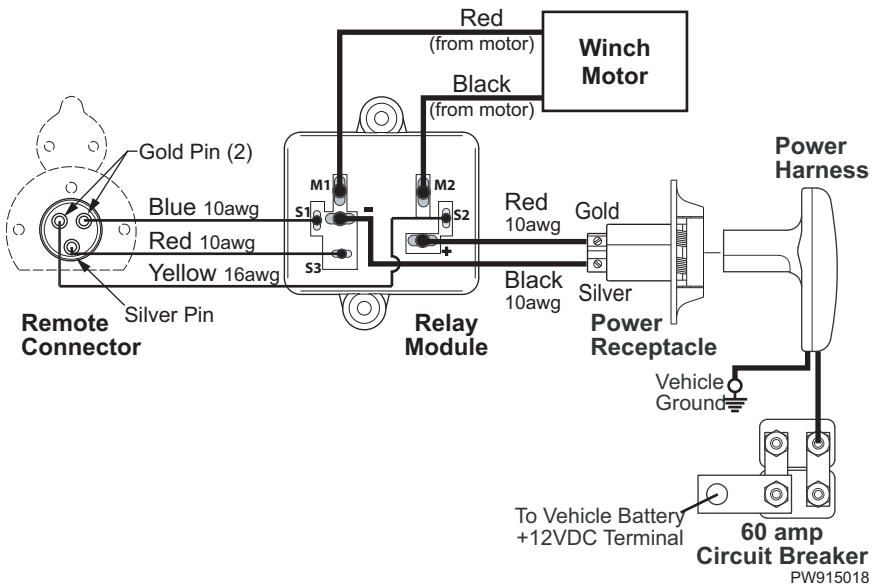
Red
(from motor)

Winch
Motor

Black
(from motor)

Gold Pin (2)

Power
Harness

M1
M2
S1
S2
S3
-
+

Blue 10awg
Red 10awg
Yellow 16awg

Red
10awg
Gold

Black
10awg
Silver

Silver Pin

Remote
Connector

Relay
Module

Power
Receptacle

Vehicle
Ground

To Vehicle Battery
+12VDC Terminal

60 amp
Circuit Breaker

PW915018